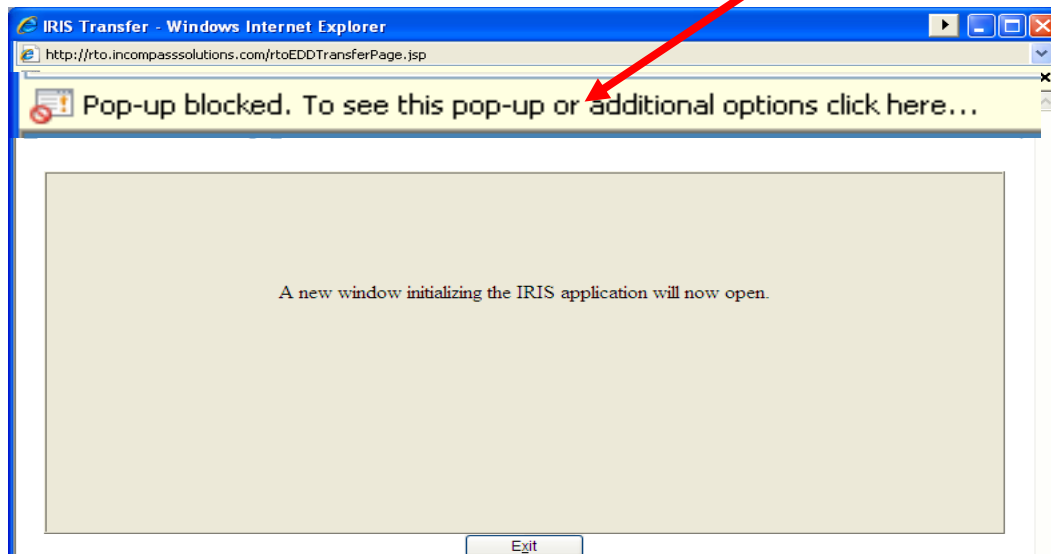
IRIS Transfer - Windows Internet Explorer

http://rto.incompasssolutions.com/rtoEDDTransferPage.jsp

Pop-up blocked. To see this pop-up or additional options click here...

A new window initializing the IRIS application will now open.

Exit